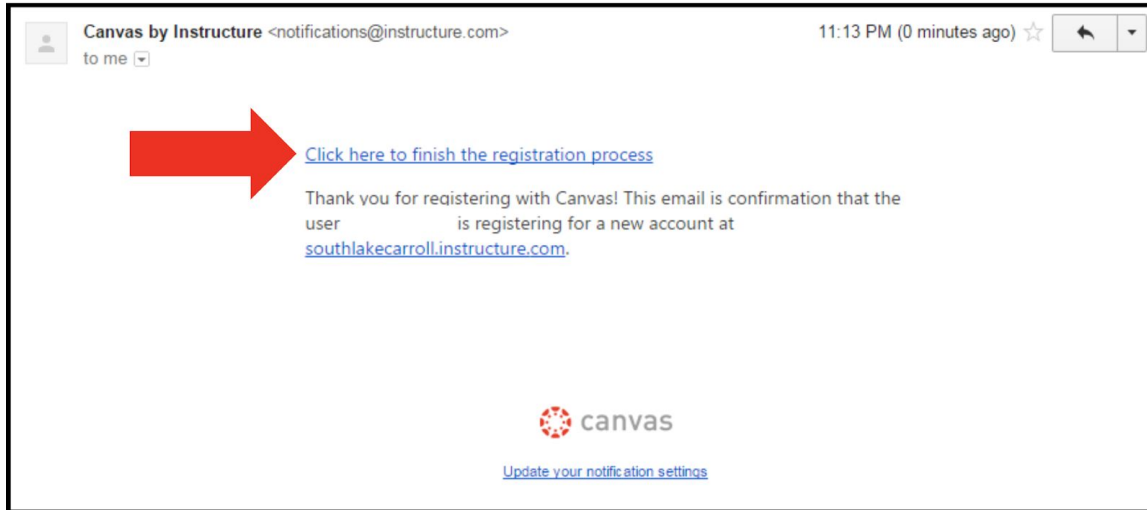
Canvas by Instructure <notifications@instructure.com>
to me

11:13 PM (0 minutes ago)

Click here to finish the registration process

Thank you for registering with Canvas! This email is confirmation that the user is registering for a new account at southlakecarroll.instructure.com.

canvas

Update your notification settings